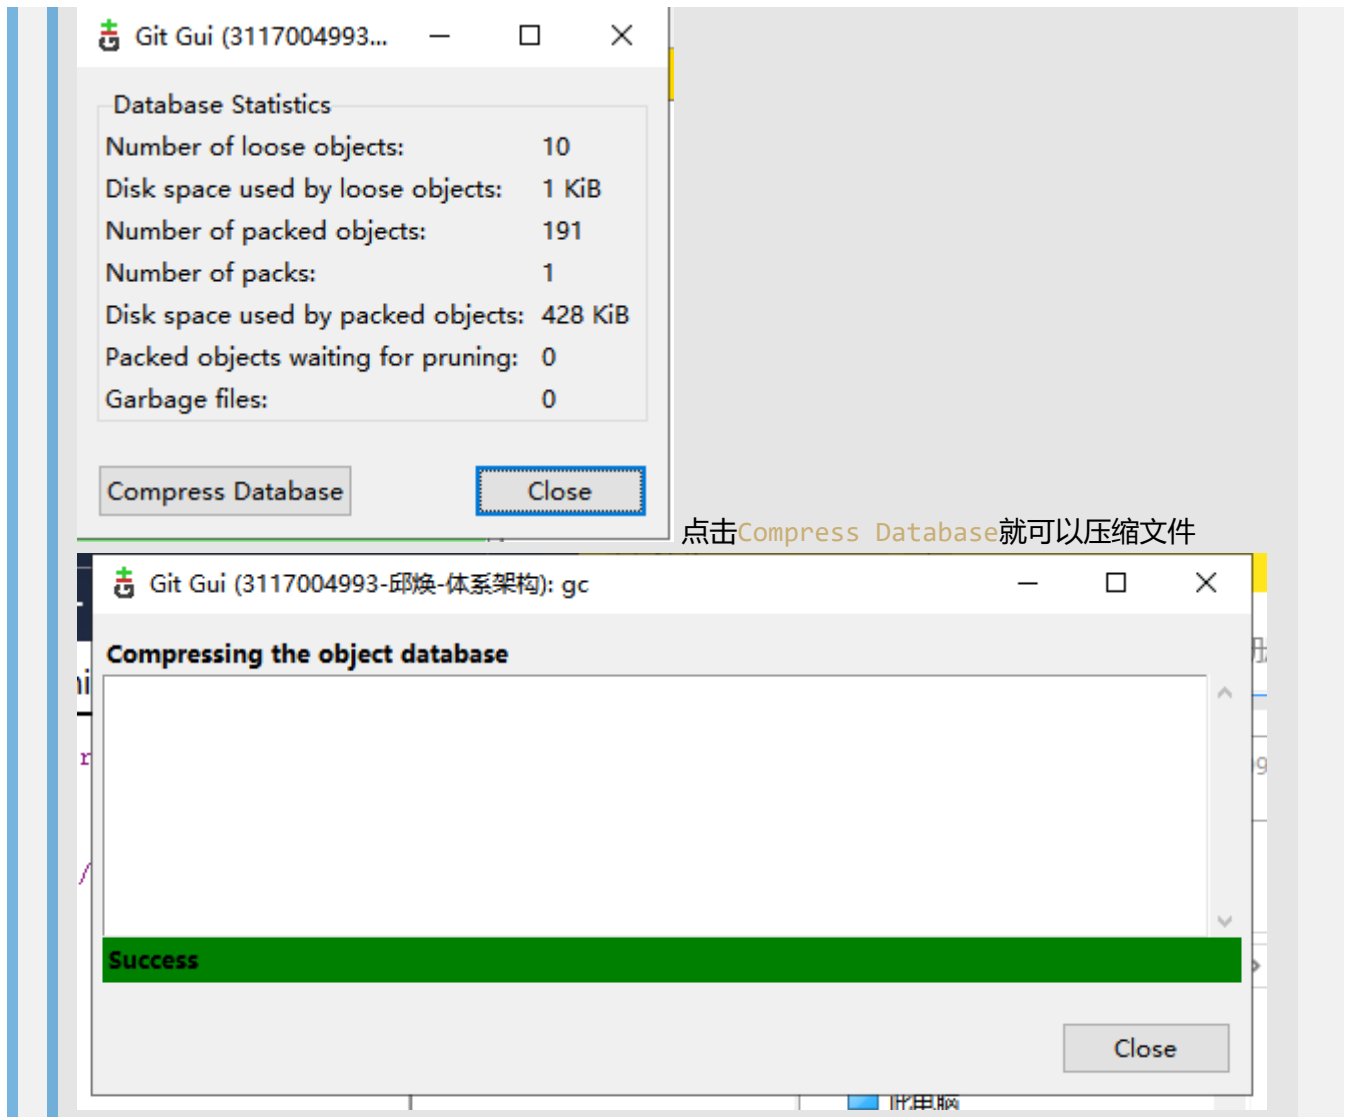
Git Gui (3117004993...

Database Statistics

| | |
|---|---|
| Number of loose objects: | 10 |
| Disk space used by loose objects: | 1 KiB |
| Number of packed objects: | 191 |
| Number of packs: | 1 |
| Disk space used by packed objects: | 428 KiB |
| Packed objects waiting for pruning: | 0 |
| Garbage files: | 0 |

Compress Database Close

点击Compress Database就可以压缩文件

Git Gui (3117004993-邱焕-体系架构): gc

Compressing the object database

Success

Close